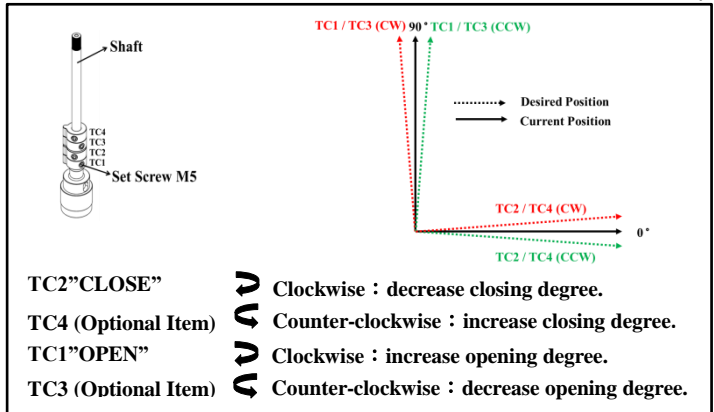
Shaft

TC4
TC3
TC2
TC1

Set Screw M5

TC1 / TC3 (CW) 90° TC1 / TC3 (CCW)

Desired Position
Current Position

TC2 / TC4 (CW)
0°
TC2 / TC4 (CCW)

TC2"CLOSE" Clockwise：decrease closing degree.

TC4 (Optional Item) Counter-clockwise：increase closing degree.

TC1"OPEN" Clockwise：increase opening degree.

TC3 (Optional Item) Counter-clockwise：decrease opening degree.